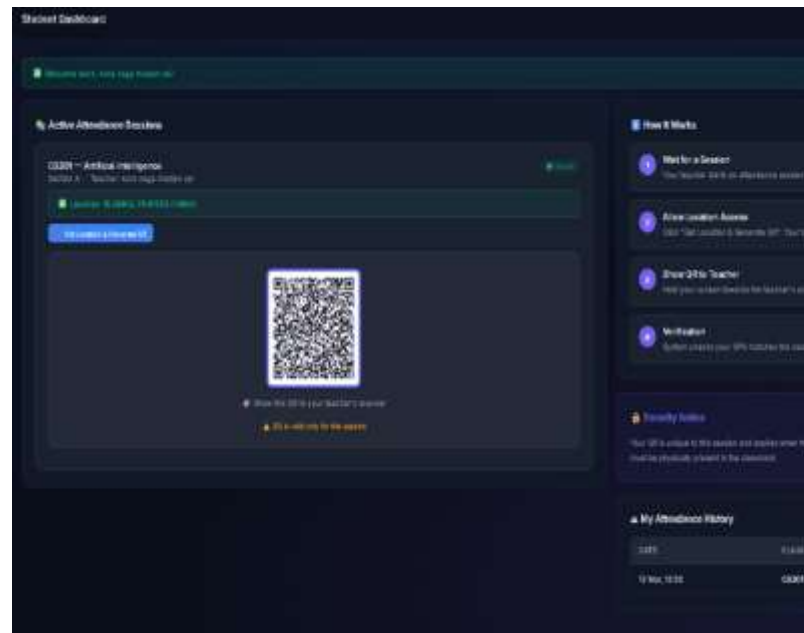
Student Dashboard

Welcome back, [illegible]

Active Attendance Sessions

CS301 — Artificial Intelligence
Section A · Teacher: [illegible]

Live

Location: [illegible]

Get Location & Generate QR

Show this QR to your teacher's scanner

QR is valid only for this session

How It Works

1 Wait for a Session
Your teacher starts an attendance session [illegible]

2 Allow Location Access
Click "Get Location & Generate QR". Your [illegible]

3 Show QR to Teacher
Hold your screen towards the teacher's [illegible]

4 Verification
System checks your GPS matches the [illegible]

Security Notice
Your QR is unique to this session and expires when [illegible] must be physically present in the classroom.

My Attendance History

| DATE | CLASS |
|---|---|
| 12 Mar, 10:30 | CS301 |